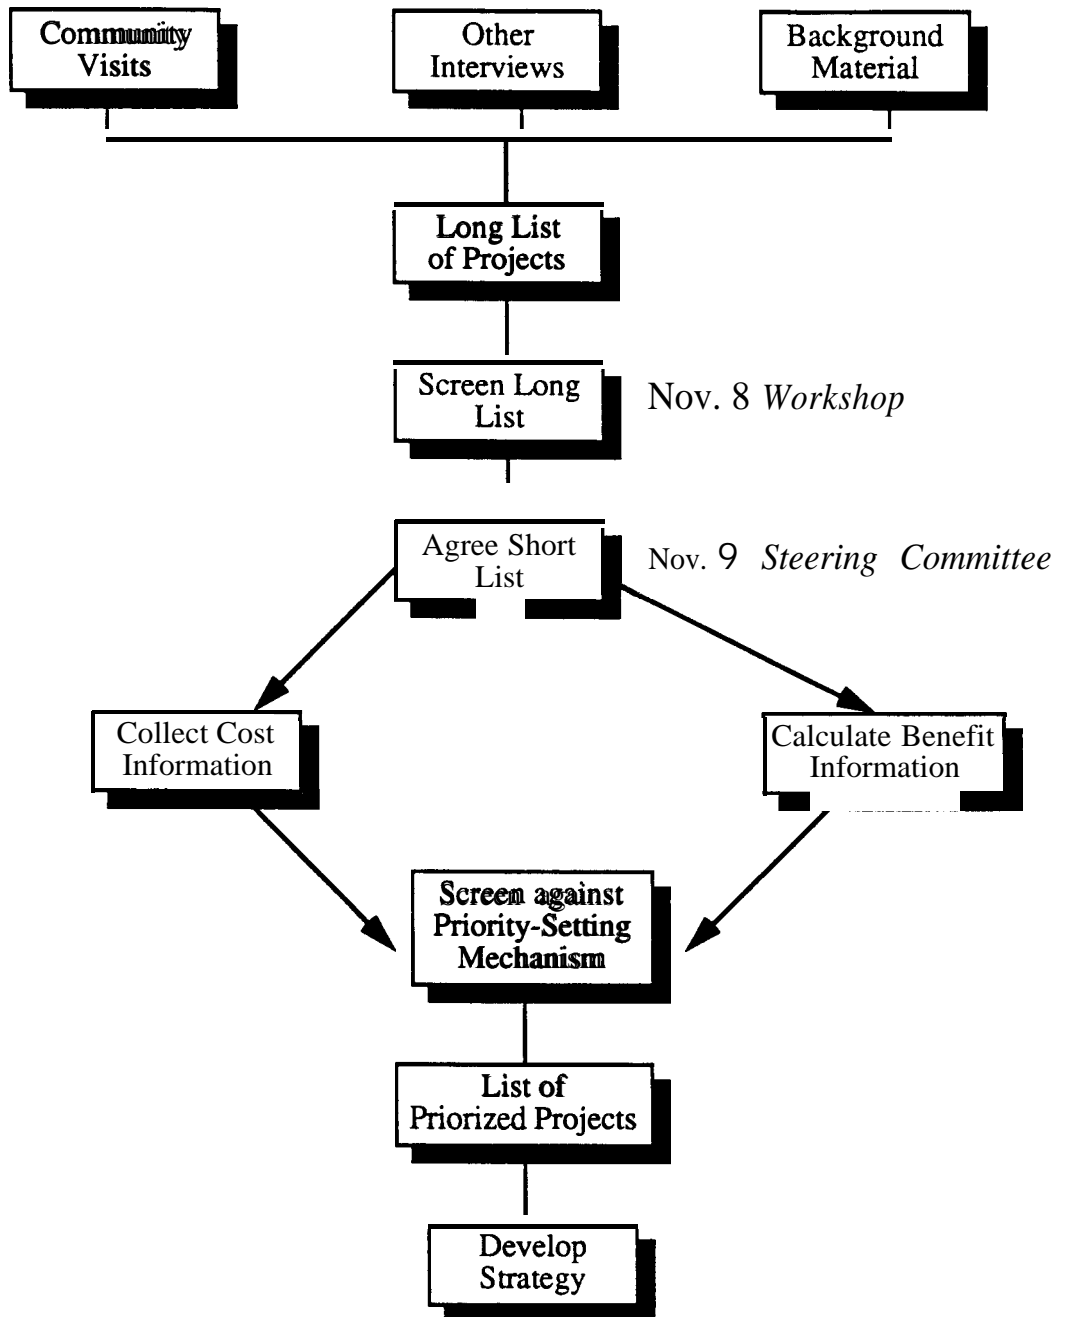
Community Visits

Other Interviews

Background Material

Long List of Projects

Screen Long List

Nov. 8 *Workshop*

Agree Short List

Nov. 9 *Steering Committee*

Collect Cost Information

Calculate Benefit Information

Screen against Priority-Setting Mechanism

List of Priorized Projects

Develop Strategy